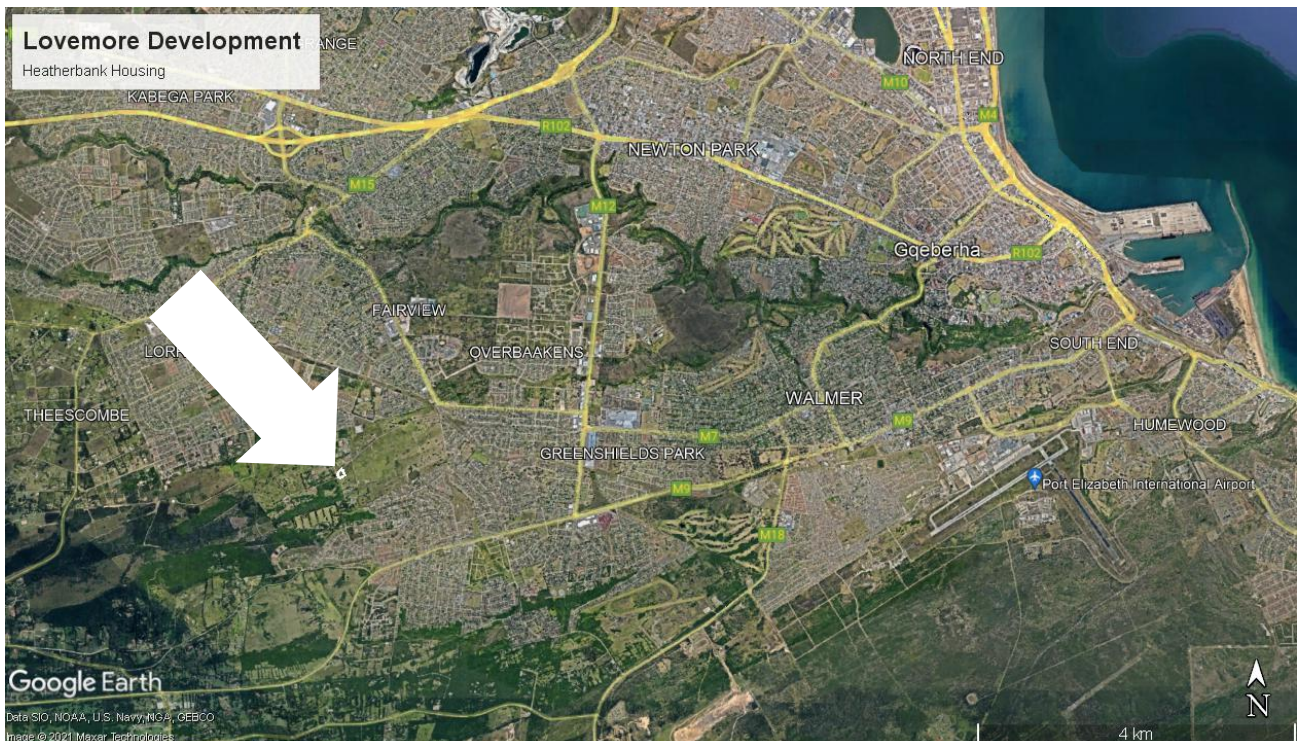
Lovemore Development
Heatherbank Housing

RANGE
KABEGA PARK
NORTH END
M10
M4
R102
NEWTON PARK
M15
M12
Gqeberha
R102
FAIRVIEW
LORI
OVERBAAKENS
SOUTH END
THEESCOMBE
WALMER
M9
HUMEWOOD
M7
GREENSHIELDS PARK
Port Elizabeth International Airport
M9
M18

Google Earth
Data SIO, NOAA, U.S. Navy, NGA, GEBCO
Image © 2021 Maxar Technologies
4 km
N